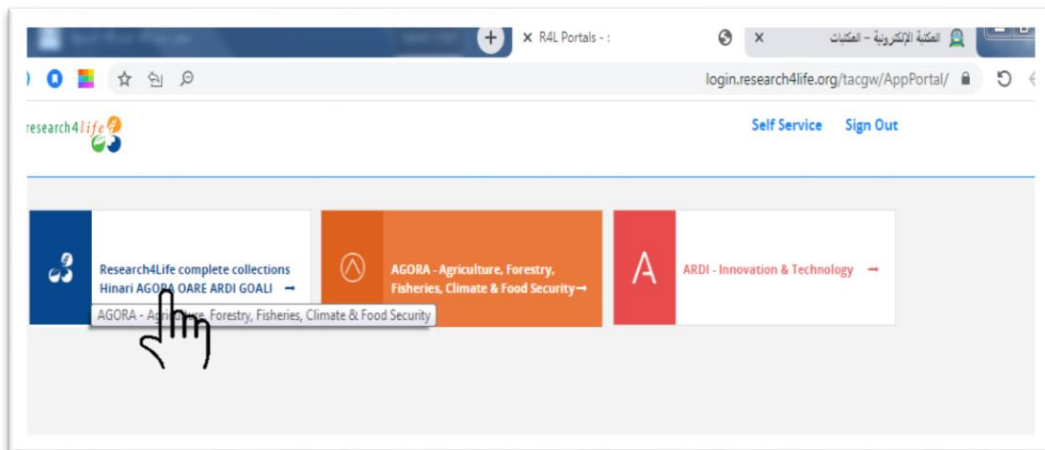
R4L Portals - :
المكتبة الإلكترونية – المكتبات
login.research4life.org/tacgw/AppPortal/
research4life
Self Service Sign Out
Research4Life complete collections Hinari AGORA OARE ARDI GOALI →
AGORA - Agriculture, Forestry, Fisheries, Climate & Food Security
AGORA - Agriculture, Forestry, Fisheries, Climate & Food Security→
A
ARDI - Innovation & Technology →